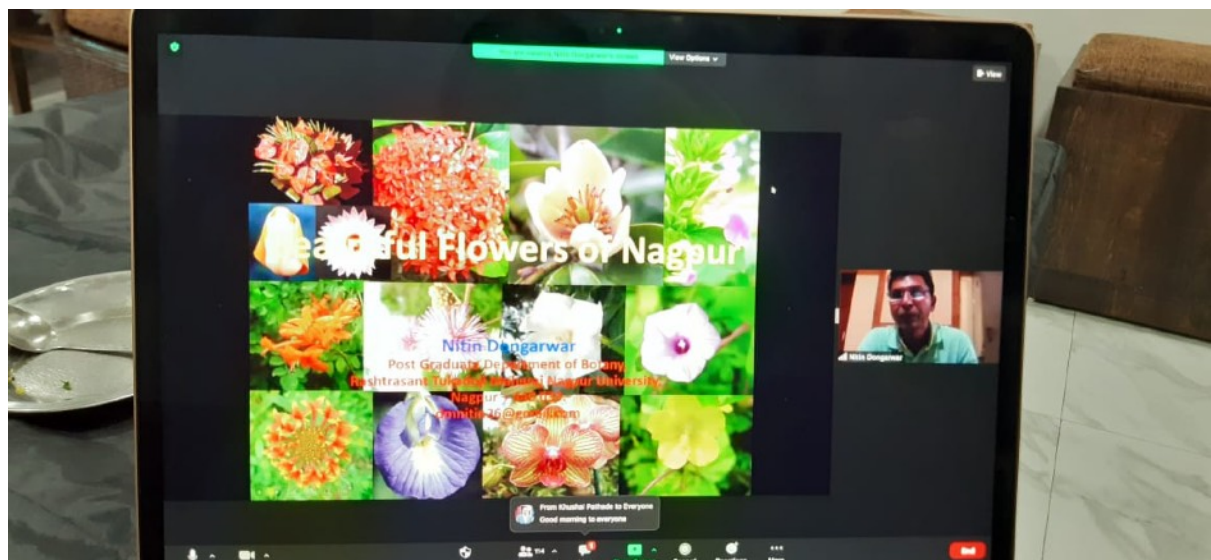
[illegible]
View Options

View

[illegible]tiful Flowers of Nagpur

Nitin Dongarwar
Post Graduate Department of Botany
Rashtrasant Tukadoji Maharaj Nagpur University
Nagpur – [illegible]
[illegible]nitin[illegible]@gmail.com

Nitin Dongarwar

From Khushal Pathade to Everyone
Good morning to everyone

114
More
End